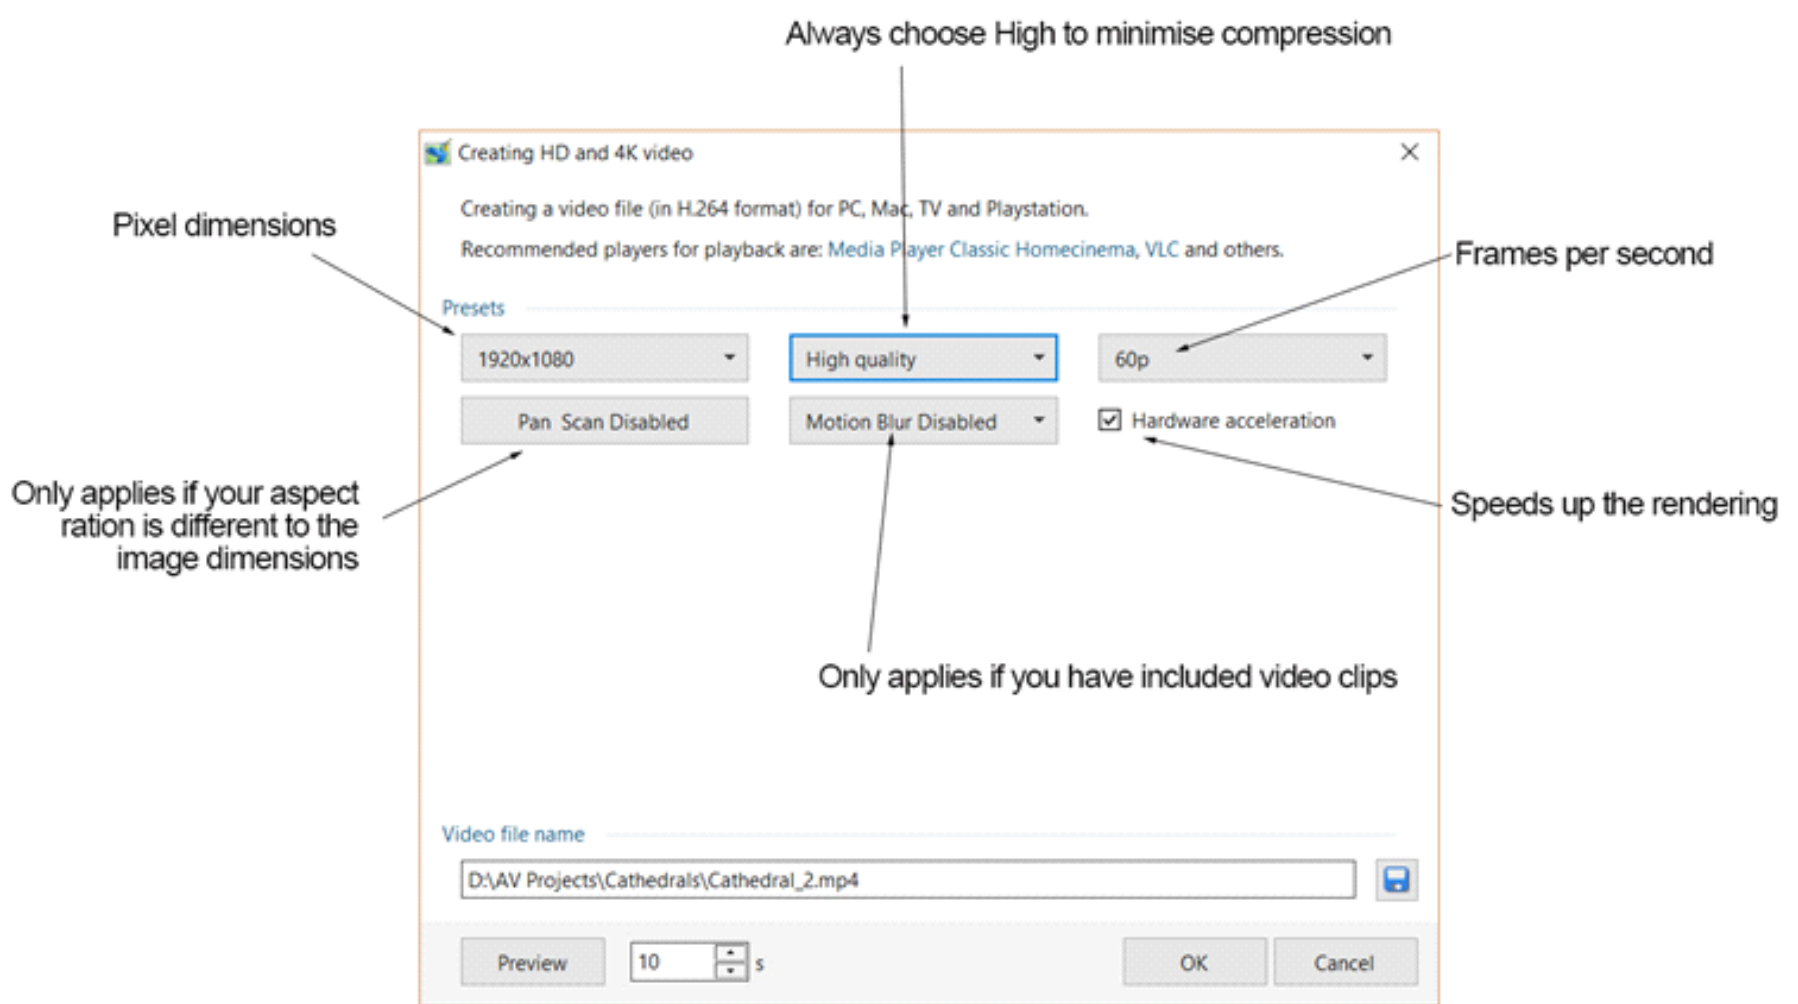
Always choose High to minimise compression

Creating HD and 4K video

Creating a video file (in H.264 format) for PC, Mac, TV and Playstation.

Recommended players for playback are: Media Player Classic Homecinema, VLC and others.

Pixel dimensions

Frames per second

Presets

1920x1080

High quality

60p

Pan Scan Disabled

Motion Blur Disabled

Hardware acceleration

Only applies if your aspect ration is different to the image dimensions

Speeds up the rendering

Only applies if you have included video clips

Video file name

D:\AV Projects\Cathedrals\Cathedral_2.mp4

Preview

10

s

OK

Cancel